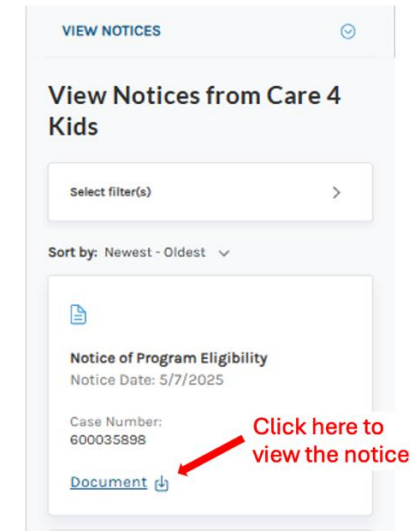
VIEW NOTICES

View Notices from Care 4 Kids

Select filter(s)

Sort by: Newest - Oldest

Notice of Program Eligibility
Notice Date: 5/7/2025

Case Number:
600035898

Document

Click here to view the notice